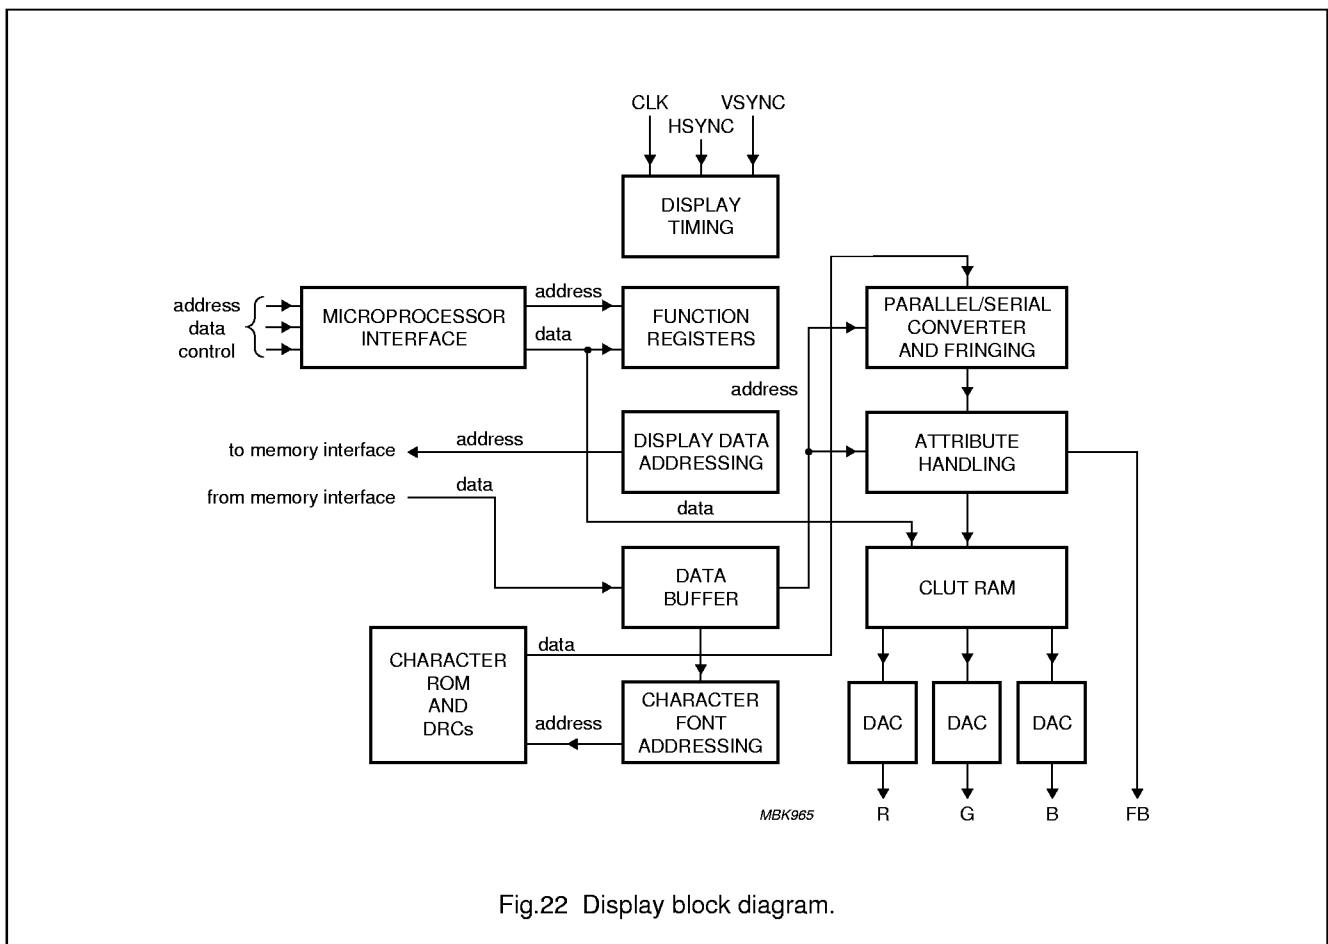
CLK
HSYNC
VSYNC

DISPLAY TIMING

address
data
control

MICROPROCESSOR INTERFACE

address
data

FUNCTION REGISTERS

PARALLEL/SERIAL CONVERTER AND FRINGING

address

to memory interface
address

DISPLAY DATA ADDRESSING

ATTRIBUTE HANDLING

from memory interface
data

data

DATA BUFFER

CLUT RAM

CHARACTER ROM AND DRCs

data

address

CHARACTER FONT ADDRESSING

DAC
DAC
DAC

MBK965
R
G
B
FB

Fig.22 Display block diagram.